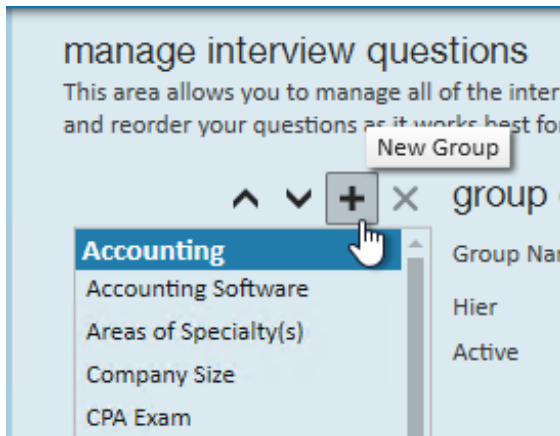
manage interview questions

This area allows you to manage all of the inter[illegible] and reorder your questions as it works best fo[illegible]

New Group

group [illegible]

Accounting
Accounting Software
Areas of Specialty(s)
Company Size
CPA Exam

Group Na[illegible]

Hier

Active